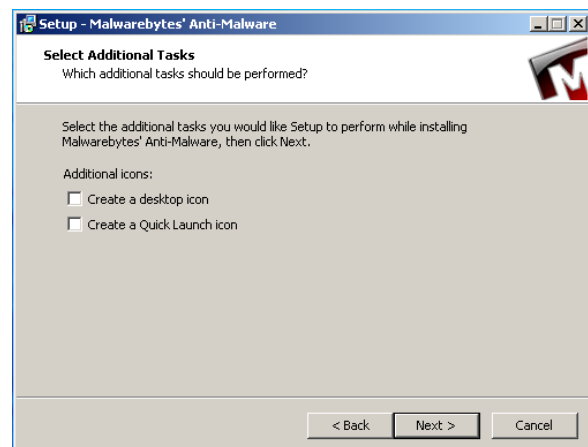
Setup - Malwarebytes' Anti-Malware

Select Additional Tasks
Which additional tasks should be performed?

Select the additional tasks you would like Setup to perform while installing Malwarebytes' Anti-Malware, then click Next.

Additional icons:

Create a desktop icon

Create a Quick Launch icon

< Back
Next >
Cancel